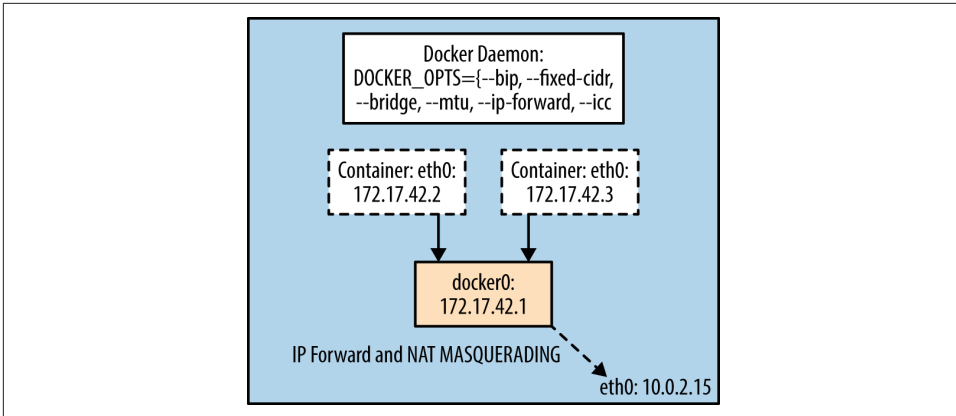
Docker Daemon:
DOCKER_OPTS={--bip, --fixed-cidr, --bridge, --mtu, --ip-forward, --icc

Container: eth0:
172.17.42.2

Container: eth0:
172.17.42.3

docker0:
172.17.42.1

IP Forward and NAT MASQUERADING

eth0: 10.0.2.15